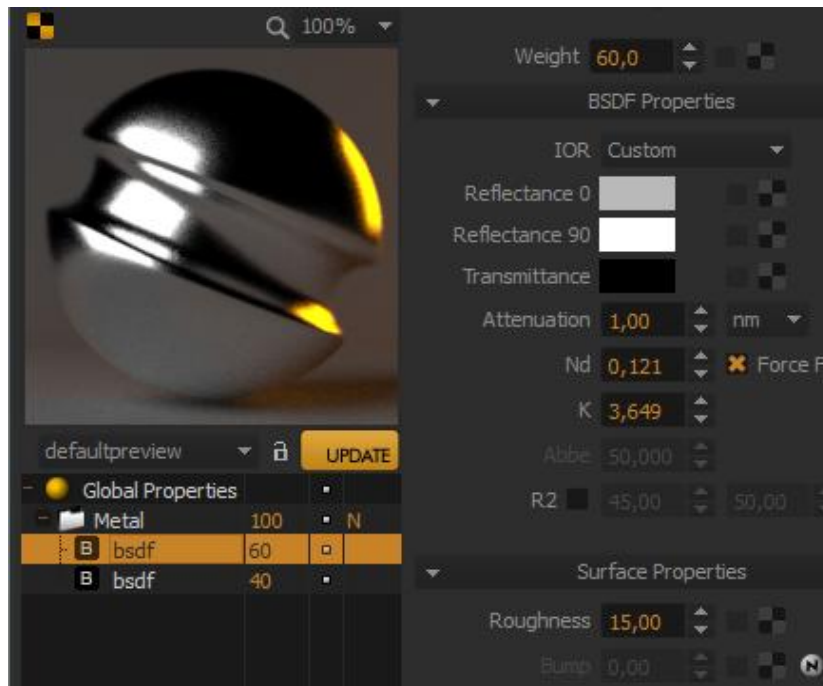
100%

Weight 60,0

BSDF Properties

IOR Custom

Reflectance 0

Reflectance 90

Transmittance

Attenuation 1,00 nm

Nd 0,121 Force F

K 3,649

Abbe 50,000

R2 45,00 50,00

defaultpreview UPDATE

Global Properties

Metal 100 N

B bsdf 60

B bsdf 40

Surface Properties

Roughness 15,00

Bump 0,00